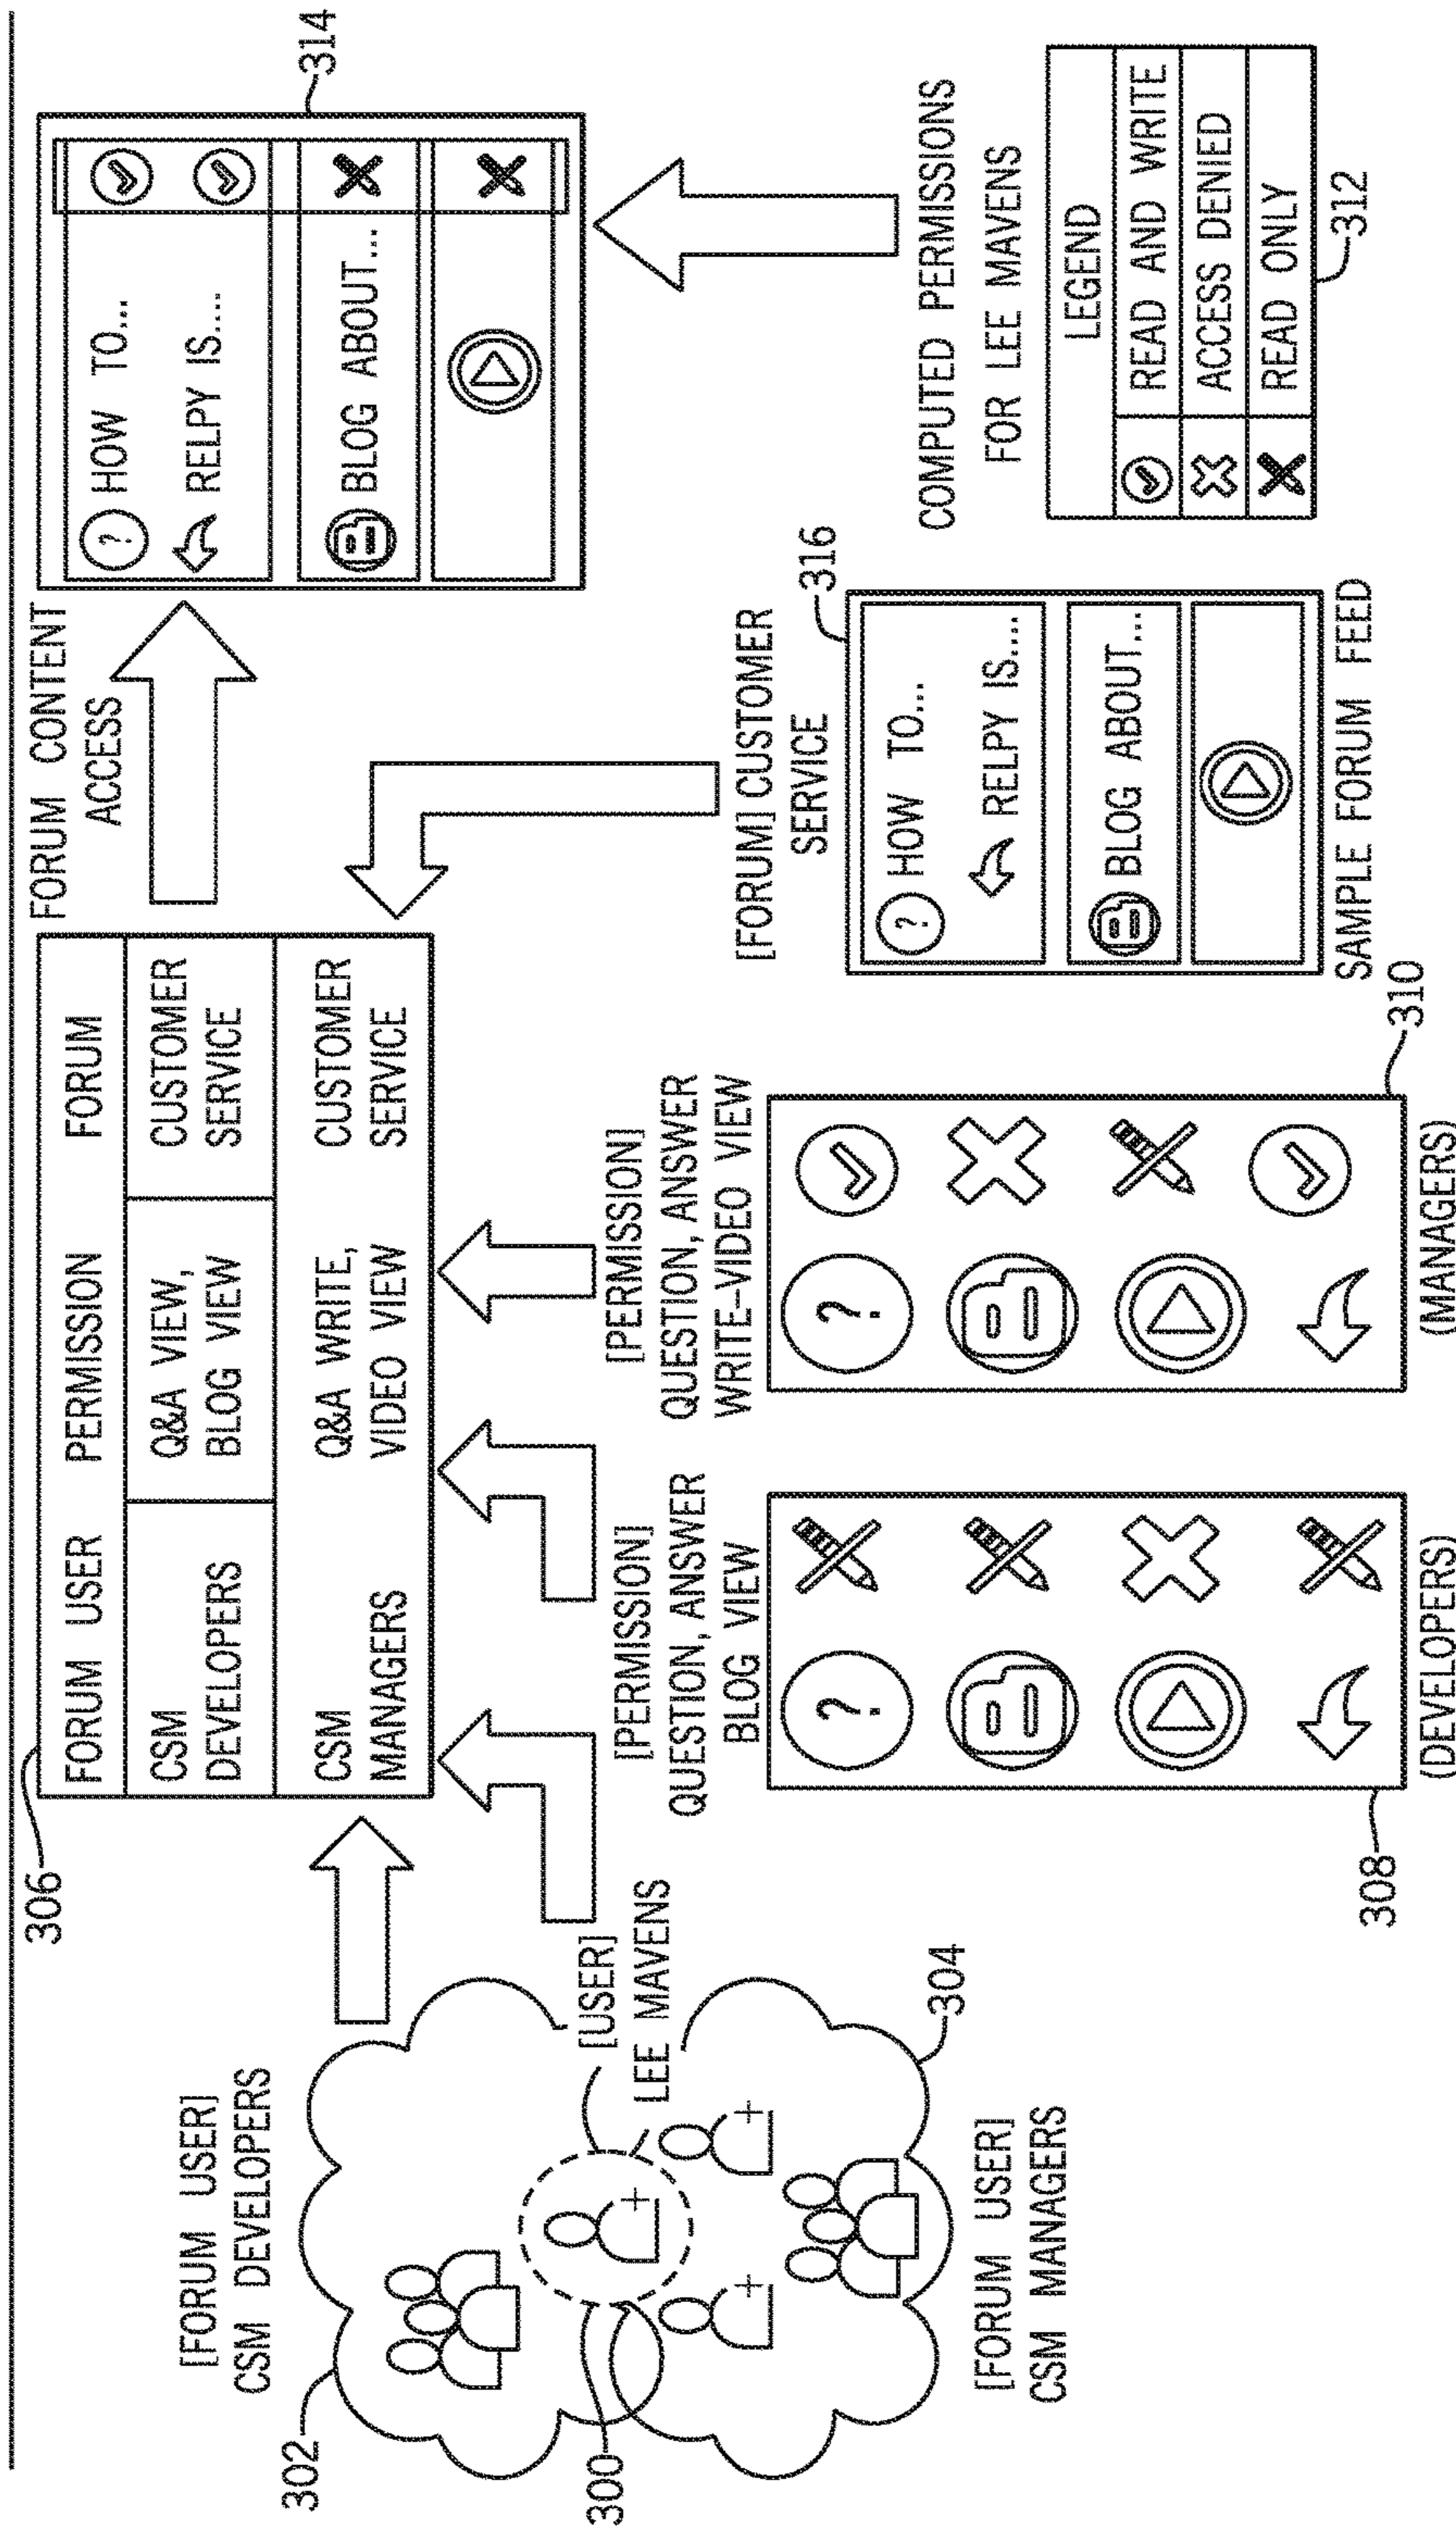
[FORUM USER]
CSM DEVELOPERS

302

300

[USER]
LEE MAVENS

304

[FORUM USER]
CSM MANAGERS

306

| FORUM USER | PERMISSION | FORUM |
|---|---|---|
| CSM DEVELOPERS | Q&A VIEW, BLOG VIEW | CUSTOMER SERVICE |
| CSM MANAGERS | Q&A WRITE, VIDEO VIEW | CUSTOMER SERVICE |

[PERMISSION]
QUESTION, ANSWER
BLOG VIEW

308

(DEVELOPERS)

[PERMISSION]
QUESTION, ANSWER
WRITE-VIDEO VIEW

310

(MANAGERS)

FORUM CONTENT
ACCESS

[FORUM] CUSTOMER
SERVICE

316

HOW TO...
RELPY IS....
BLOG ABOUT...

SAMPLE FORUM FEED

314

HOW TO...
RELPY IS....
BLOG ABOUT...

COMPUTED PERMISSIONS
FOR LEE MAVENS

LEGEND
READ AND WRITE
ACCESS DENIED
READ ONLY

312